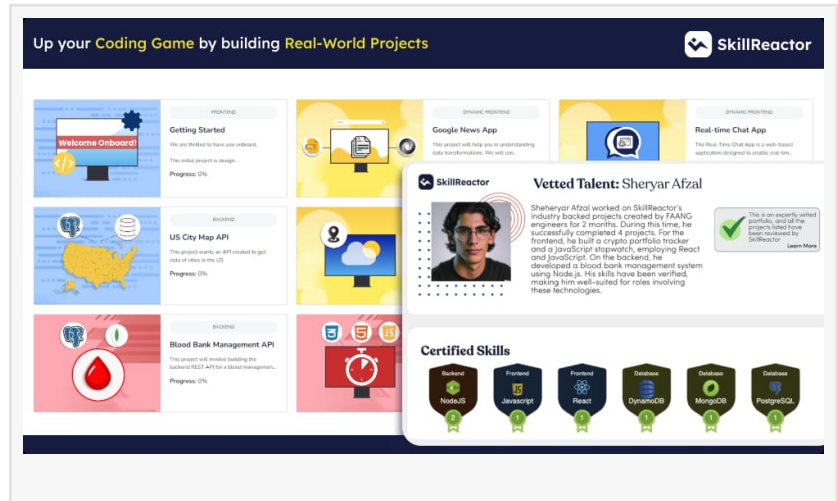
Up your Coding Game by building Real-World Projects

SkillReactor

Welcome Onboard!

FRONTEND

Getting Started

We are thrilled to have you onboard.

This initial project is design...

Progress: 0%

DYNAMIC FRONTEND

Google News App

This project will help you in understanding data transformations. We will con...

DYNAMIC FRONTEND

Real-time Chat App

The Real-Time Chat App is a web-based application designed to enable real-tim...

BACKEND

US City Map API

This project wants an API created to get data of cities in the US

Progress: 0%

BACKEND

Blood Bank Management API

This project will involve building the backend REST API for a blood managem...

Progress: 0%

SkillReactor

Vetted Talent: Sheryar Afzal

Sheheryar Afzal worked on SkillReactor's industry backed projects created by FAANG engineers for 2 months. During this time, he successfully completed 4 projects. For the frontend, he built a crypto portfolio tracker and a JavaScript stopwatch, employing React and JavaScript. On the backend, he developed a blood bank management system using Node.js. His skills have been verified, making him well-suited for roles involving these technologies.

This is an expertly vetted portfolio, and all the projects listed have been reviewed by SkillReactor

Learn More

Certified Skills

Backend NodeJS 2

Frontend Javascript 1

Frontend React 1

Database DynamoDB 1

Database MongoDB 1

Database PostgreSQL 1